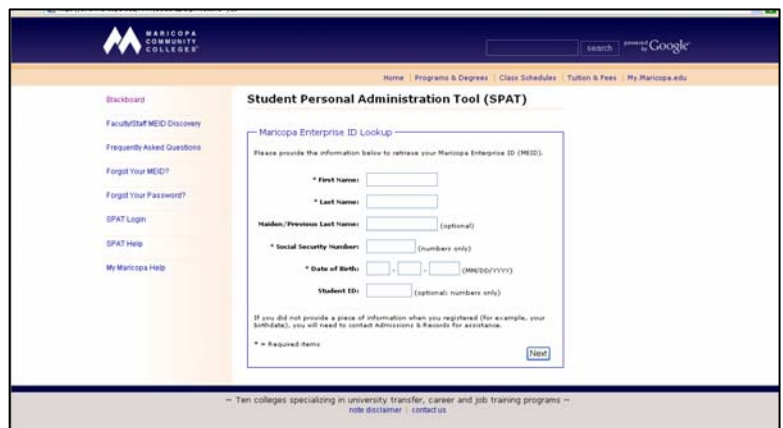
MARICOPA COMMUNITY COLLEGES

search powered by Google

Home | Programs & Degrees | Class Schedules | Tuition & Fees | My.Maricopa.edu

Blackboard

Faculty/Staff MEID Discovery

Frequently Asked Questions

Forgot Your MEID?

Forgot Your Password?

SPAT Login

SPAT Help

My Maricopa Help

Student Personal Administration Tool (SPAT)

Maricopa Enterprise ID Lookup

Please provide the information below to retrieve your Maricopa Enterprise ID (MEID).

* First Name:

* Last Name:

Maiden/Previous Last Name: (optional)

* Social Security Number: (numbers only)

* Date of Birth: - - (MM/DD/YYYY)

Student ID: (optional; numbers only)

If you did not provide a piece of information when you registered (for example, your birthdate), you will need to contact Admissions & Records for assistance.

* = Required items

Next

~ Ten colleges specializing in university transfer, career and job training programs ~

note disclaimer | contact us